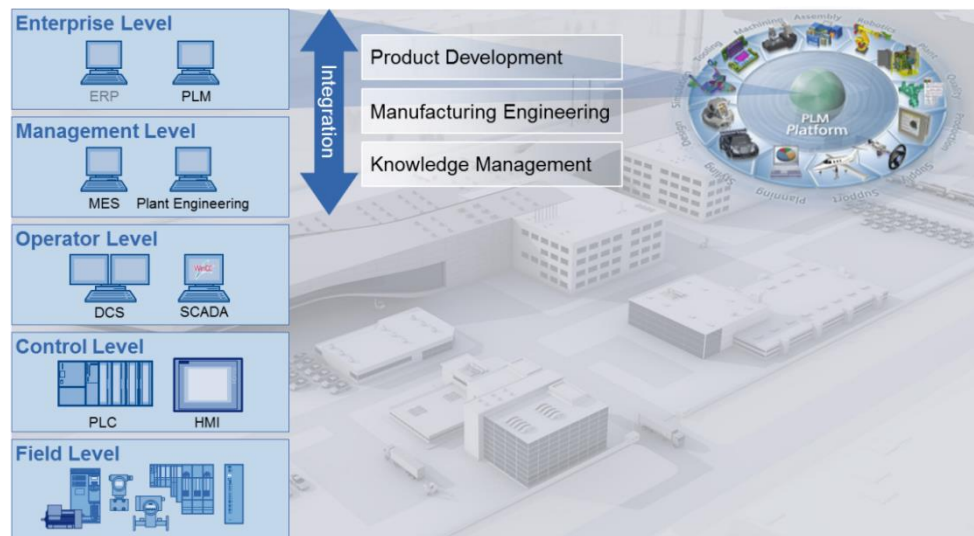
Enterprise Level

ERP PLM

Management Level

MES Plant Engineering

Operator Level

DCS SCADA

Control Level

PLC HMI

Field Level

Integration

Product Development

Manufacturing Engineering

Knowledge Management

Tooling Machining Assembly Robotics Quality Production Support Planning Design Simulation

PLM Platform